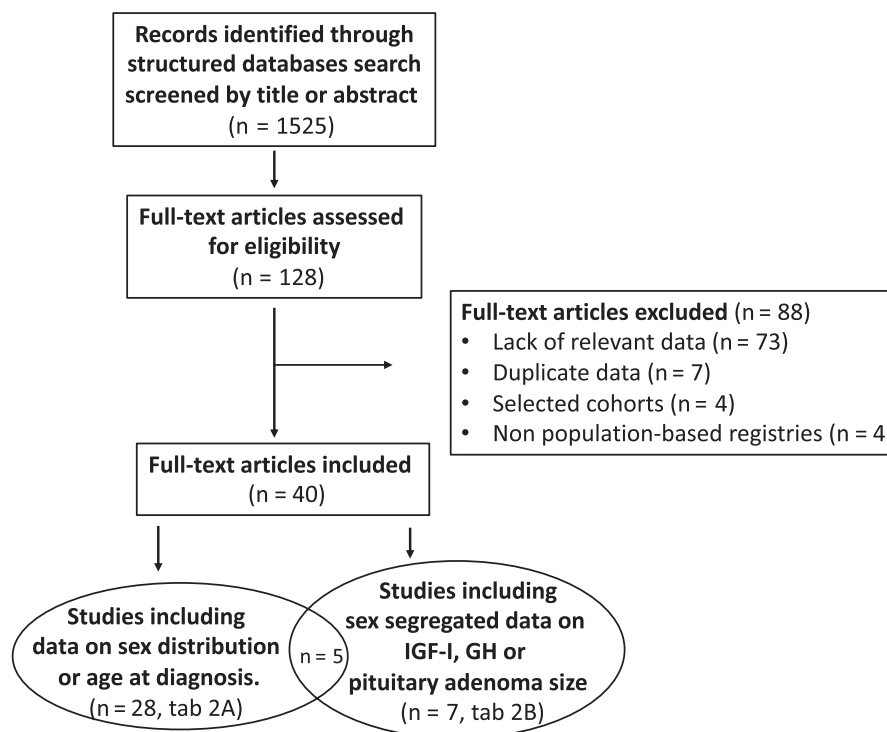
**Records identified through structured databases search screened by title or abstract**
(n = 1525)

**Full-text articles assessed for eligibility**
(n = 128)

**Full-text articles excluded** (n = 88)
• Lack of relevant data (n = 73)
• Duplicate data (n = 7)
• Selected cohorts (n = 4)
• Non population-based registries (n = 4

**Full-text articles included**
(n = 40)

**Studies including data on sex distribution or age at diagnosis.**
(n = 28, tab 2A)

n = 5

**Studies including sex segregated data on IGF-I, GH or pituitary adenoma size**
(n = 7, tab 2B)